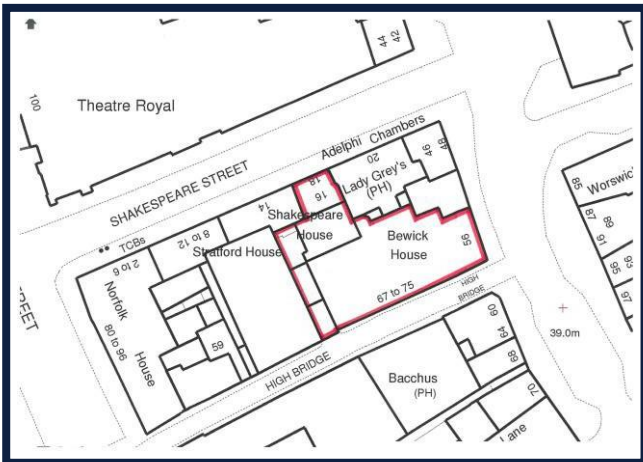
100
Theatre Royal
44
42
SHAKESPEARE STREET
Adelphi Chambers
20
46
48
18
16
Lady Grey's
(PH)
14
Shakespeare
House
Bewick
House
56
TCBs
8 to 12
Stratford House
2 to 6
Norfolk
House
80 to 96
59
67 to 75
HIGH
BRIDGE
HIGH BRIDGE
60
64
68
Bacchus
(PH)
70
Lane
39.0m
85
Worswic
87
89
91
93
95
97
REET